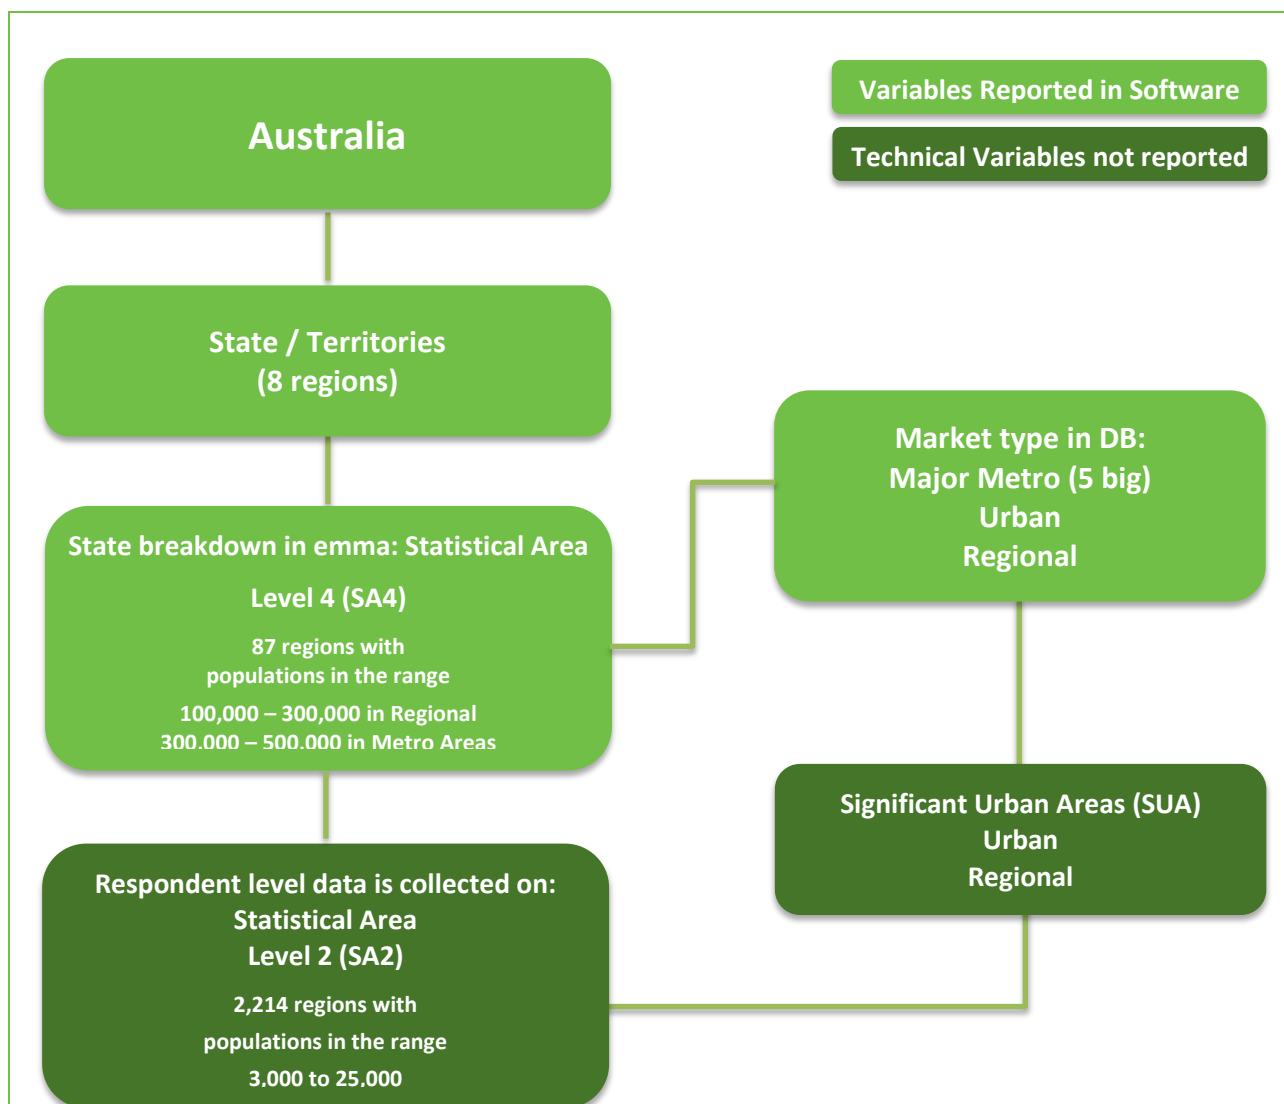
Australia

Variables Reported in Software

Technical Variables not reported

State / Territories
(8 regions)

Market type in DB:
Major Metro (5 big)
Urban
Regional

State breakdown in emma: Statistical Area
Level 4 (SA4)
87 regions with
populations in the range
100,000 – 300,000 in Regional
300,000 – 500,000 in Metro Areas

Significant Urban Areas (SUA)
Urban
Regional

Respondent level data is collected on:
Statistical Area
Level 2 (SA2)
2,214 regions with
populations in the range
3,000 to 25,000